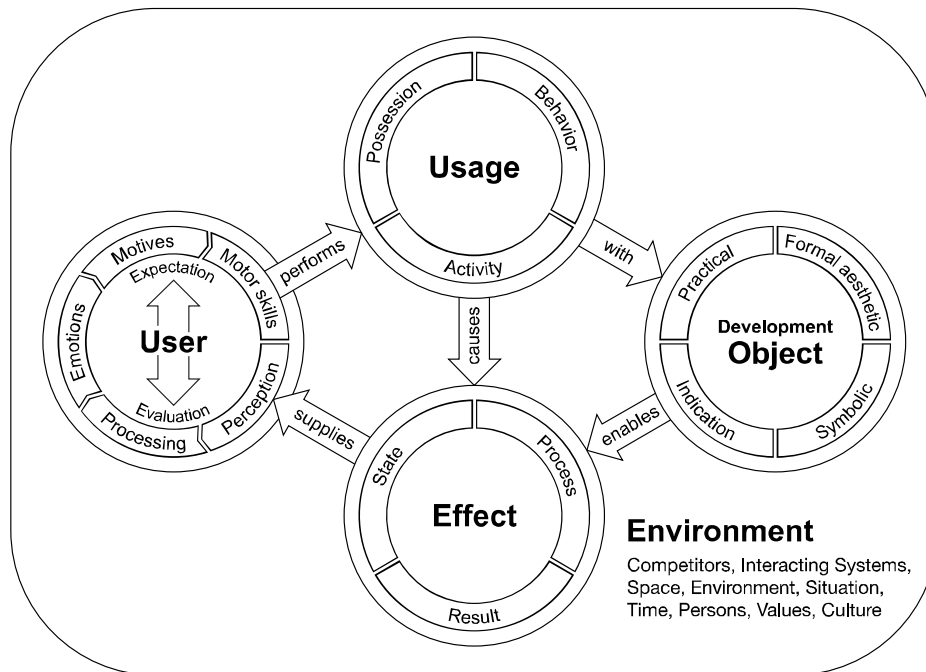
Possession
Behavior
Usage
Activity

Motives
Expectation
Motor skills
Emotions
User
Evaluation
Perception
Processing

performs
with
causes
supplies
enables

Practical
Formal aesthetic
Development
Object
Indication
Symbolic

State
Process
Effect
Result

Environment
Competitors, Interacting Systems, Space, Environment, Situation, Time, Persons, Values, Culture